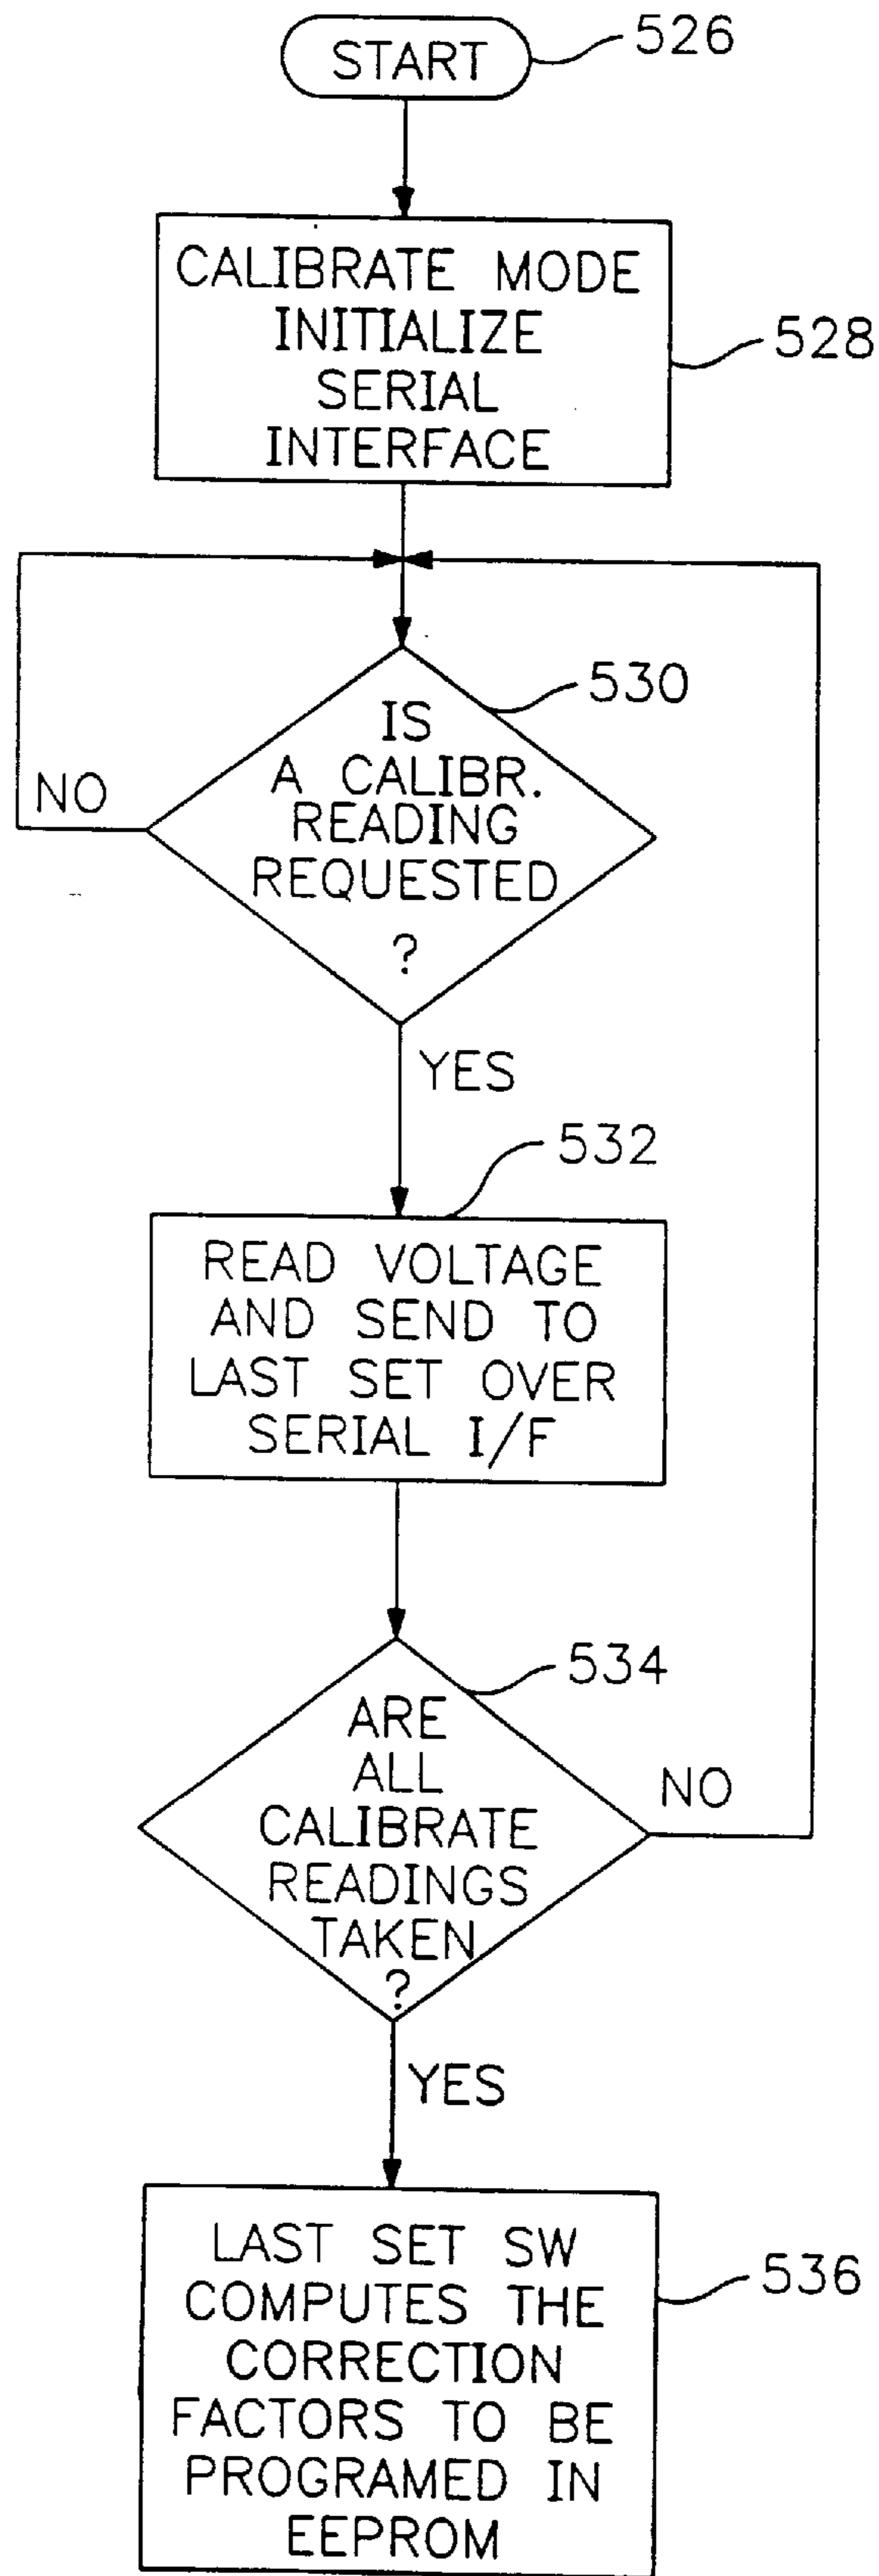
START
526

CALIBRATE MODE INITIALIZE SERIAL INTERFACE
528

IS A CALIBR. READING REQUESTED ?
530
NO
YES

READ VOLTAGE AND SEND TO LAST SET OVER SERIAL I/F
532

ARE ALL CALIBRATE READINGS TAKEN ?
534
NO
YES

LAST SET SW COMPUTES THE CORRECTION FACTORS TO BE PROGRAMED IN EEPROM
536